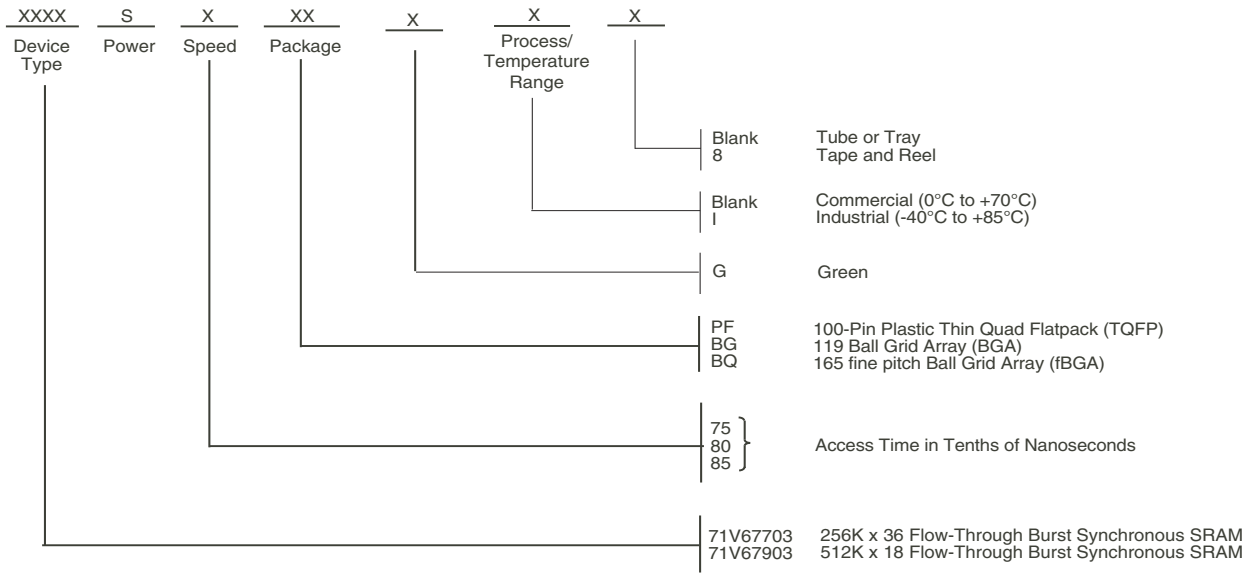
XXXX S X XX X X X

Device Type

Power

Speed

Package

Process/ Temperature Range

Blank Tube or Tray
8 Tape and Reel

Blank Commercial (0°C to +70°C)
I Industrial (-40°C to +85°C)

G Green

PF 100-Pin Plastic Thin Quad Flatpack (TQFP)
BG 119 Ball Grid Array (BGA)
BQ 165 fine pitch Ball Grid Array (fBGA)

75
80
85
Access Time in Tenths of Nanoseconds

71V67703 256K x 36 Flow-Through Burst Synchronous SRAM
71V67903 512K x 18 Flow-Through Burst Synchronous SRAM